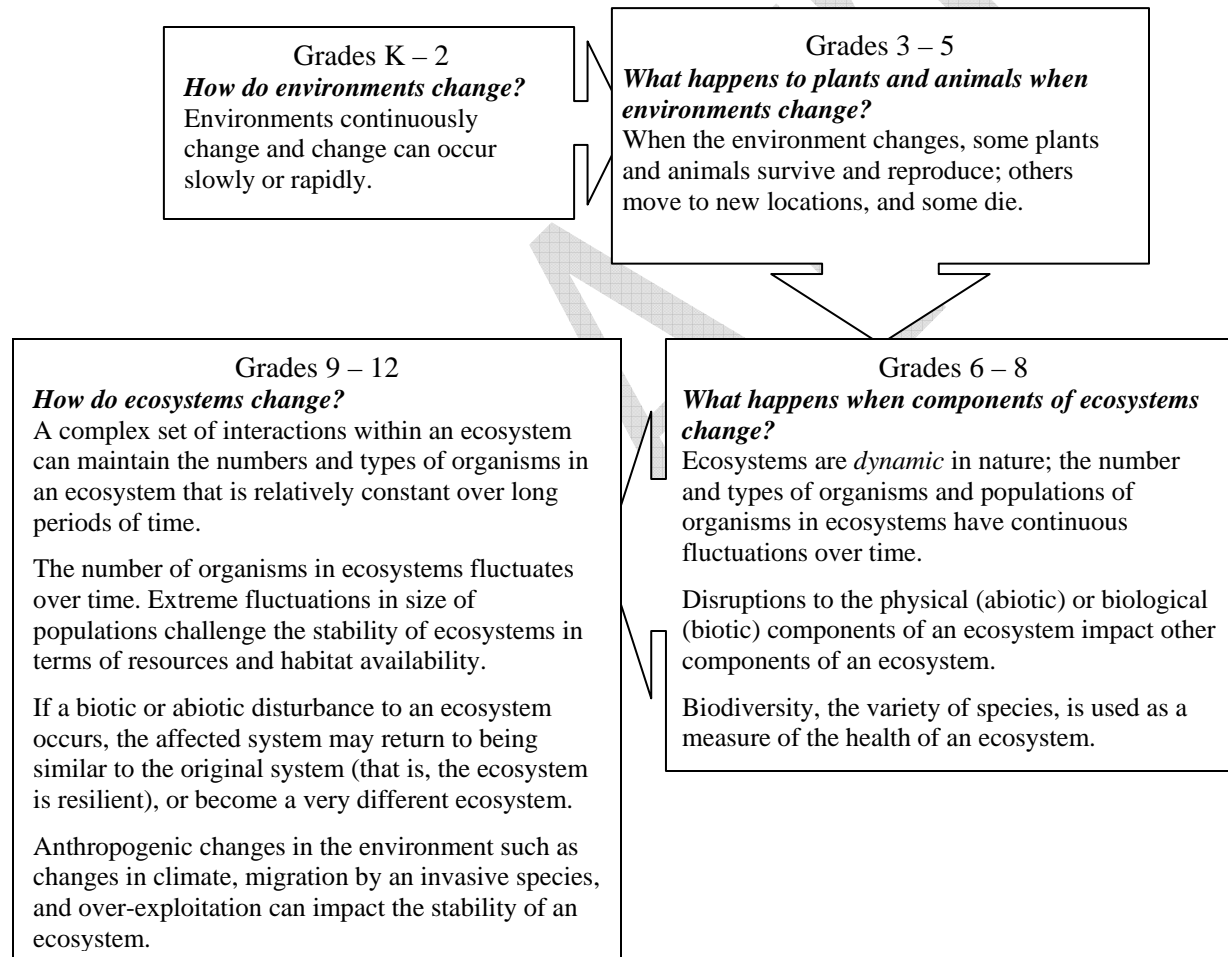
Grades K – 2
***How do environments change?***
Environments continuously change and change can occur slowly or rapidly.

Grades 3 – 5
***What happens to plants and animals when environments change?***
When the environment changes, some plants and animals survive and reproduce; others move to new locations, and some die.

Grades 6 – 8
***What happens when components of ecosystems change?***
Ecosystems are *dynamic* in nature; the number and types of organisms and populations of organisms in ecosystems have continuous fluctuations over time.

Disruptions to the physical (abiotic) or biological (biotic) components of an ecosystem impact other components of an ecosystem.

Biodiversity, the variety of species, is used as a measure of the health of an ecosystem.

Grades 9 – 12
***How do ecosystems change?***
A complex set of interactions within an ecosystem can maintain the numbers and types of organisms in an ecosystem that is relatively constant over long periods of time.

The number of organisms in ecosystems fluctuates over time. Extreme fluctuations in size of populations challenge the stability of ecosystems in terms of resources and habitat availability.

If a biotic or abiotic disturbance to an ecosystem occurs, the affected system may return to being similar to the original system (that is, the ecosystem is resilient), or become a very different ecosystem.

Anthropogenic changes in the environment such as changes in climate, migration by an invasive species, and over-exploitation can impact the stability of an ecosystem.